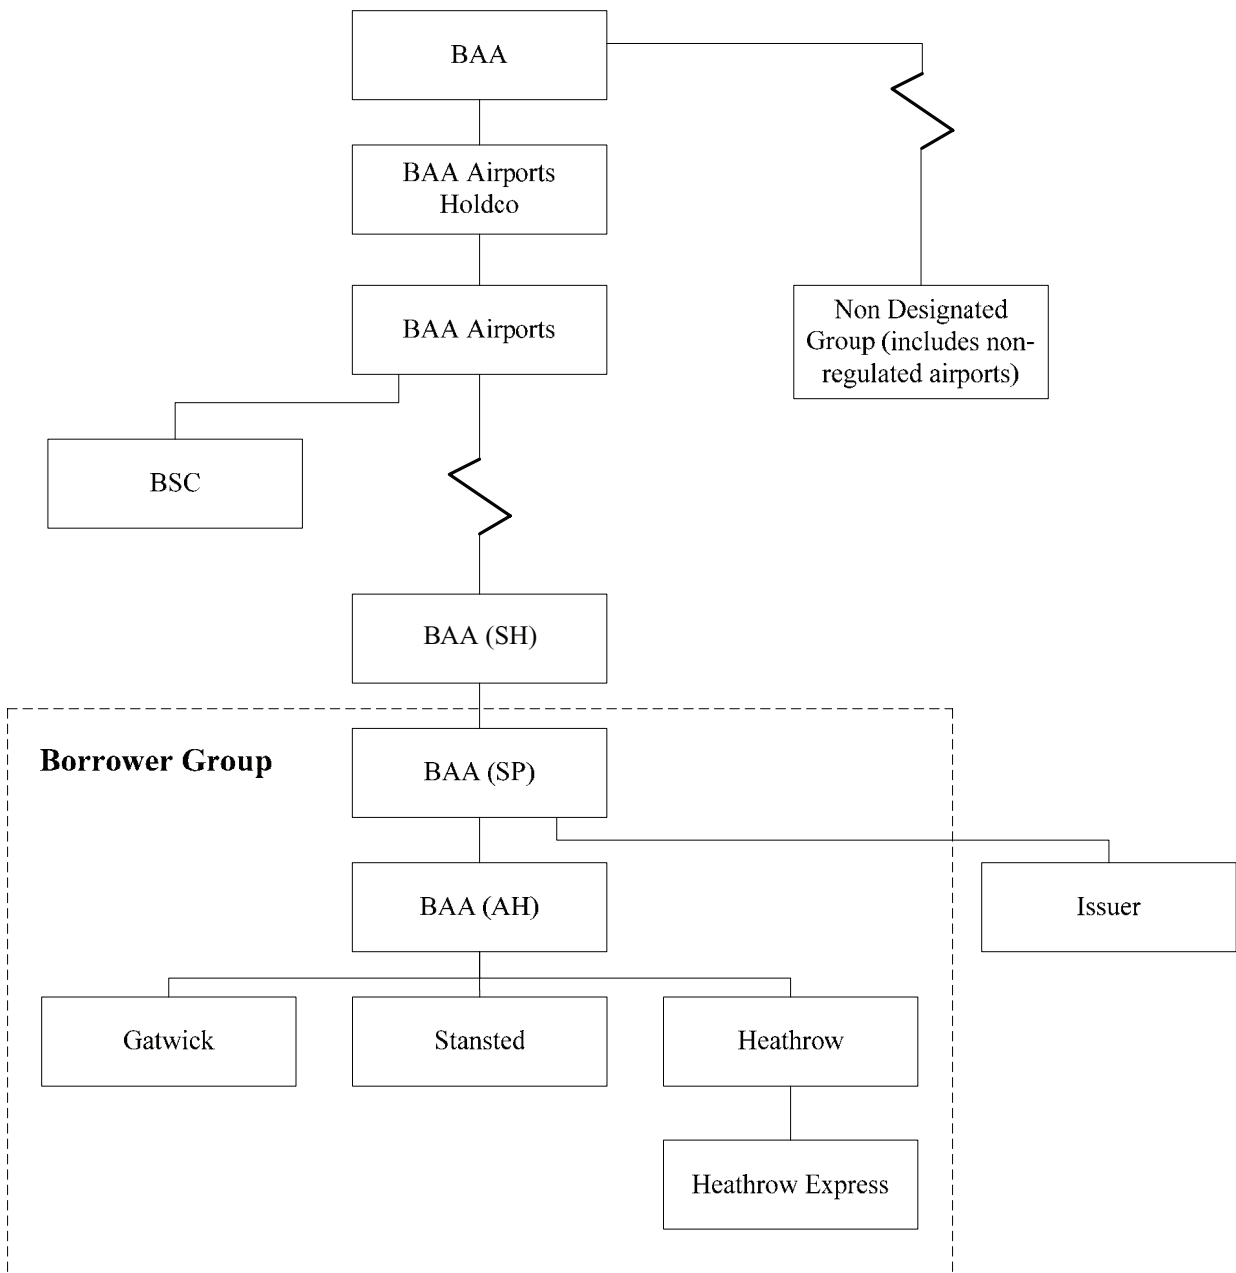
BAA

BAA Airports Holdco

BAA Airports

Non Designated Group (includes non-regulated airports)

BSC

BAA (SH)

Borrower Group

BAA (SP)

BAA (AH)

Issuer

Gatwick

Stansted

Heathrow

Heathrow Express